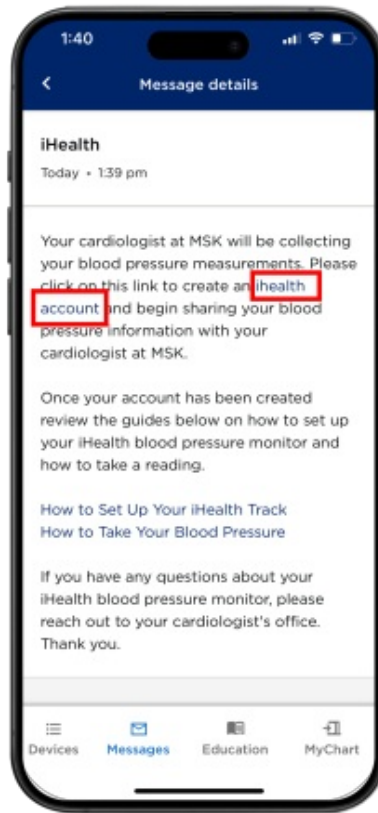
1:40

Message details

iHealth

Today • 1:39 pm

Your cardiologist at MSK will be collecting your blood pressure measurements. Please click on this link to create an ihealth account and begin sharing your blood pressure information with your cardiologist at MSK.

Once your account has been created review the guides below on how to set up your iHealth blood pressure monitor and how to take a reading.

How to Set Up Your iHealth Track
How to Take Your Blood Pressure

If you have any questions about your iHealth blood pressure monitor, please reach out to your cardiologist's office. Thank you.

Devices Messages Education MyChart